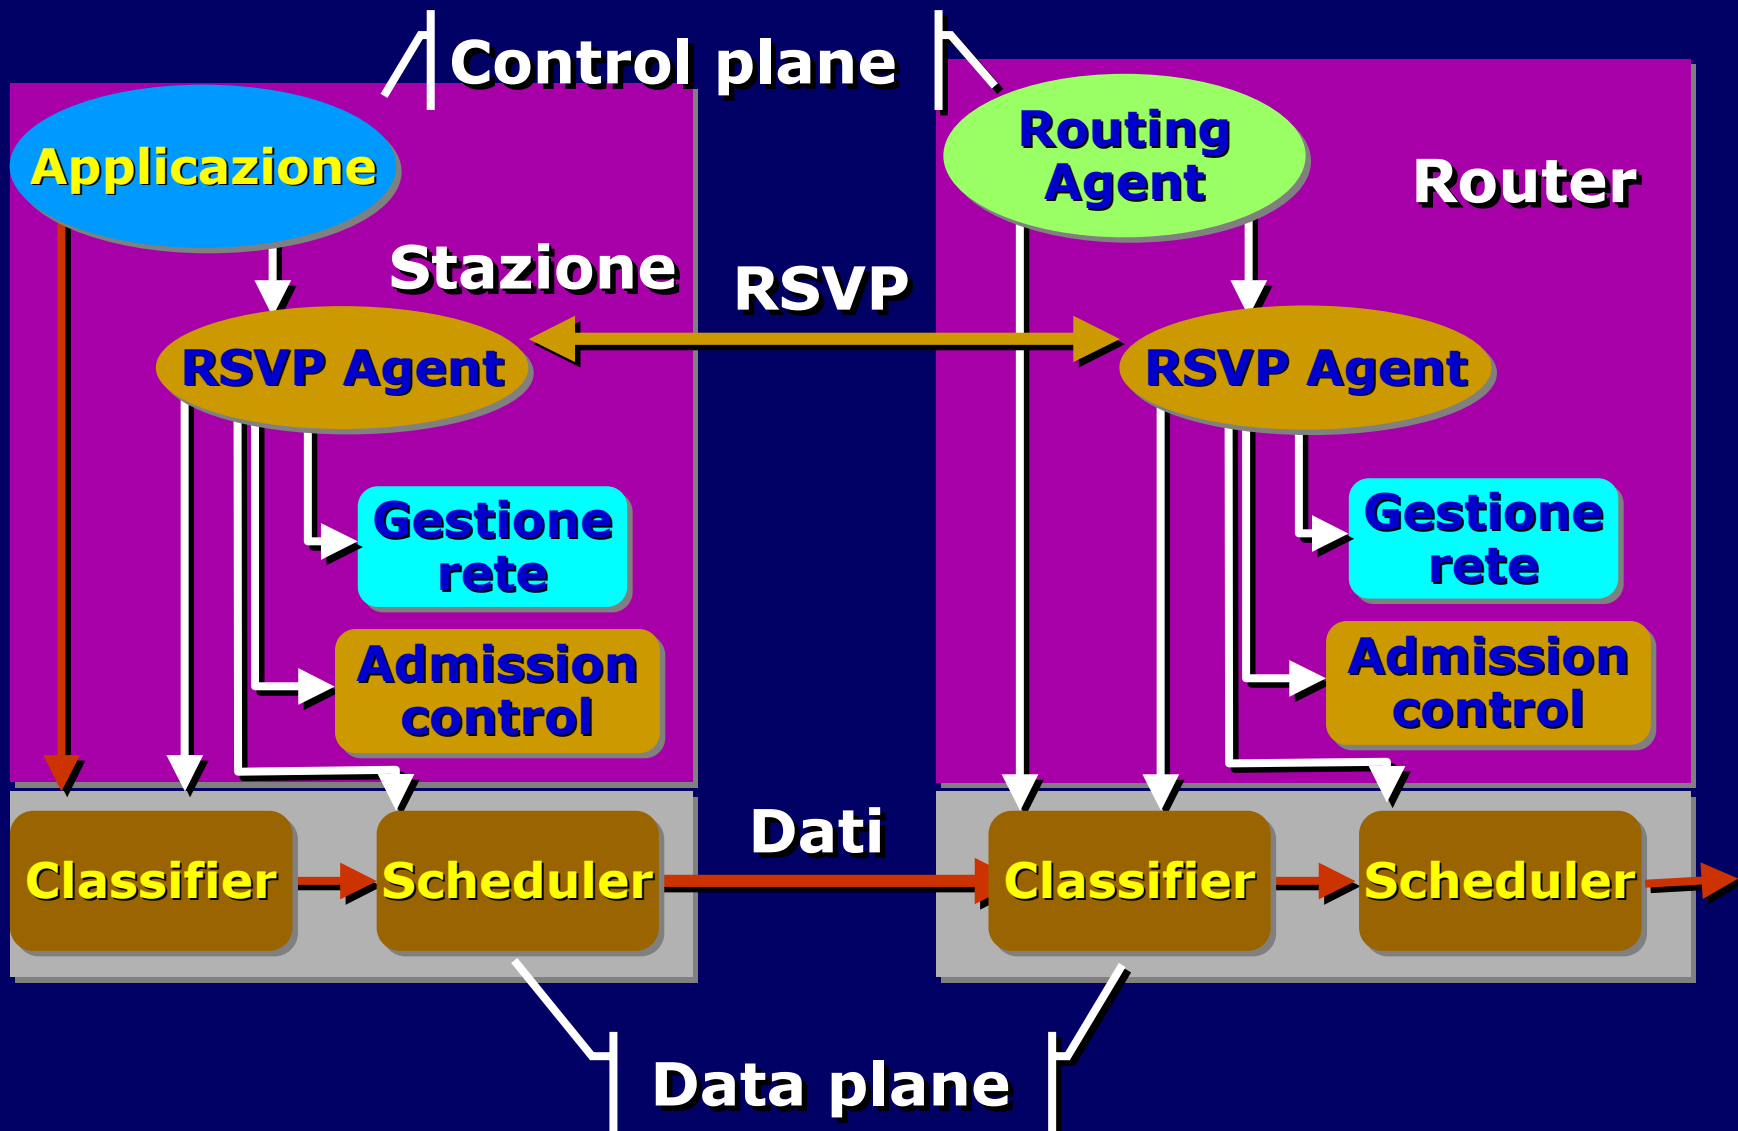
Control plane

Applicazione

Stazione

RSVP Agent

Gestione rete

Admission control

Classifier

Scheduler

RSVP

Routing Agent

Router

RSVP Agent

Gestione rete

Admission control

Dati

Classifier

Scheduler

Data plane